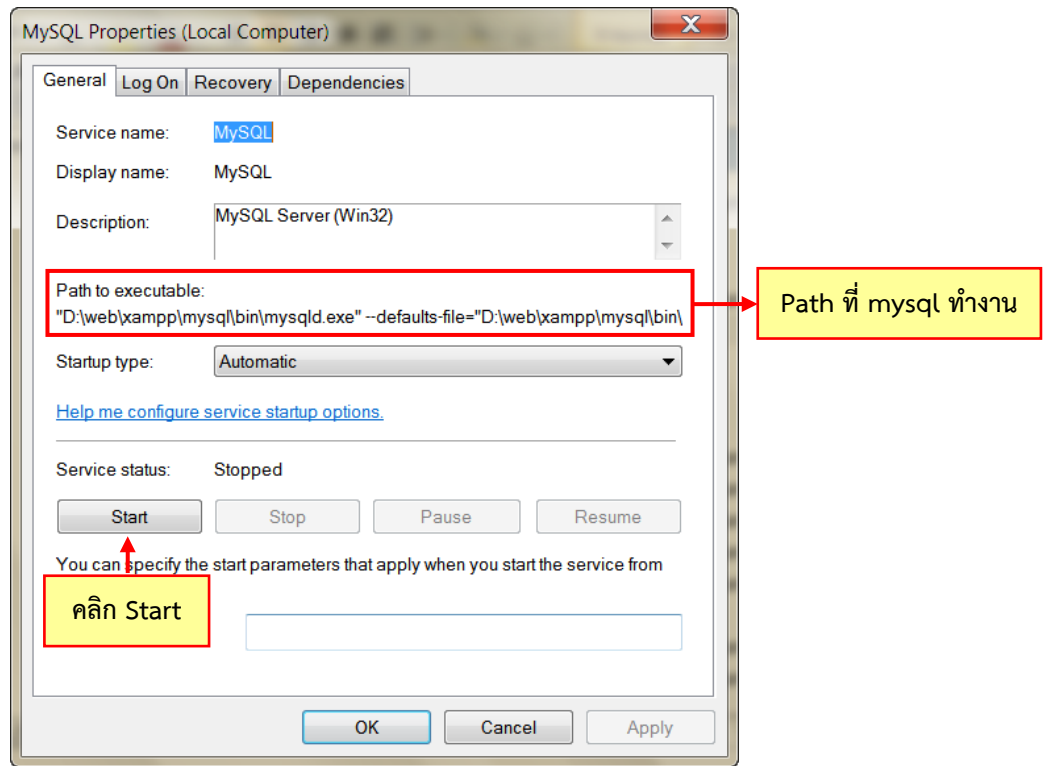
MySQL Properties (Local Computer)

General | Log On | Recovery | Dependencies

Service name: MySQL

Display name: MySQL

Description: MySQL Server (Win32)

Path to executable:
"D:\web\xampp\mysql\bin\mysqld.exe" --defaults-file="D:\web\xampp\mysql\bin\

Path ที่ mysql ทำงาน

Startup type: Automatic

Help me configure service startup options.

Service status: Stopped

Start | Stop | Pause | Resume

You can specify the start parameters that apply when you start the service from

คลิก Start

OK | Cancel | Apply